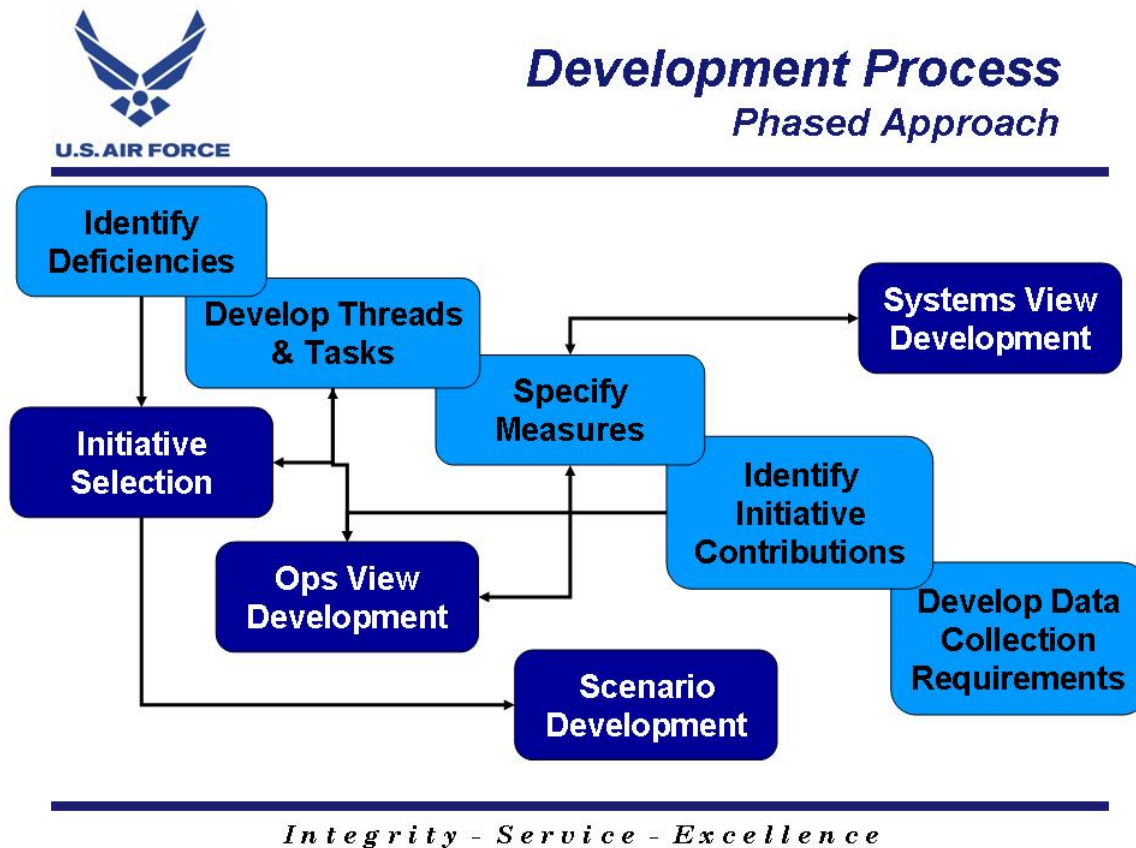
U.S. AIR FORCE

Development Process
Phased Approach

Identify Deficiencies

Develop Threads & Tasks

Systems View Development

Specify Measures

Initiative Selection

Identify Initiative Contributions

Ops View Development

Develop Data Collection Requirements

Scenario Development

Integrity - Service - Excellence